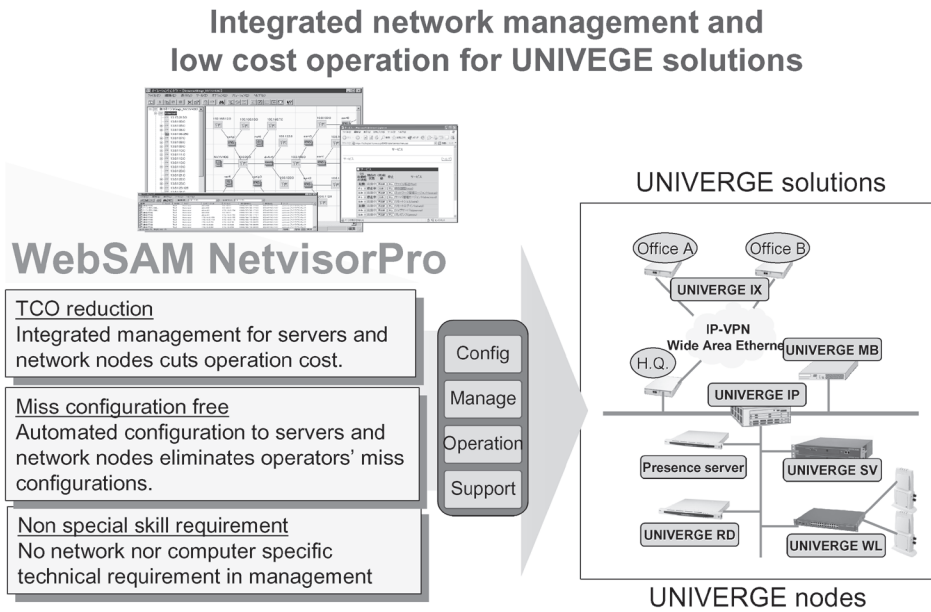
Integrated network management and low cost operation for UNIVEGE solutions

WebSAM NetvisorPro

TCO reduction
Integrated management for servers and network nodes cuts operation cost.

Miss configuration free
Automated configuration to servers and network nodes eliminates operators' miss configurations.

Non special skill requirement
No network nor computer specific technical requirement in management

Config
Manage
Operation
Support

UNIVERGE solutions

Office A
Office B
UNIVERGE IX
IP-VPN
Wide Area Ethernet
H.Q.
UNIVERGE MB
UNIVERGE IP
Presence server
UNIVERGE SV
UNIVERGE RD
UNIVERGE WL

UNIVERGE nodes